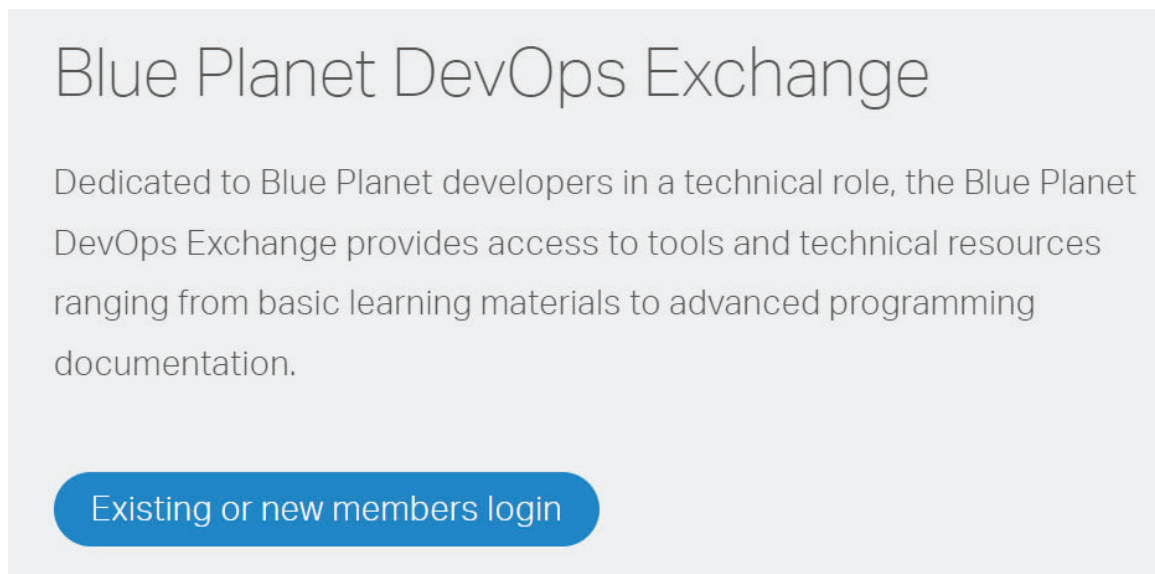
Blue Planet DevOps Exchange

Dedicated to Blue Planet developers in a technical role, the Blue Planet DevOps Exchange provides access to tools and technical resources ranging from basic learning materials to advanced programming documentation.

Existing or new members login